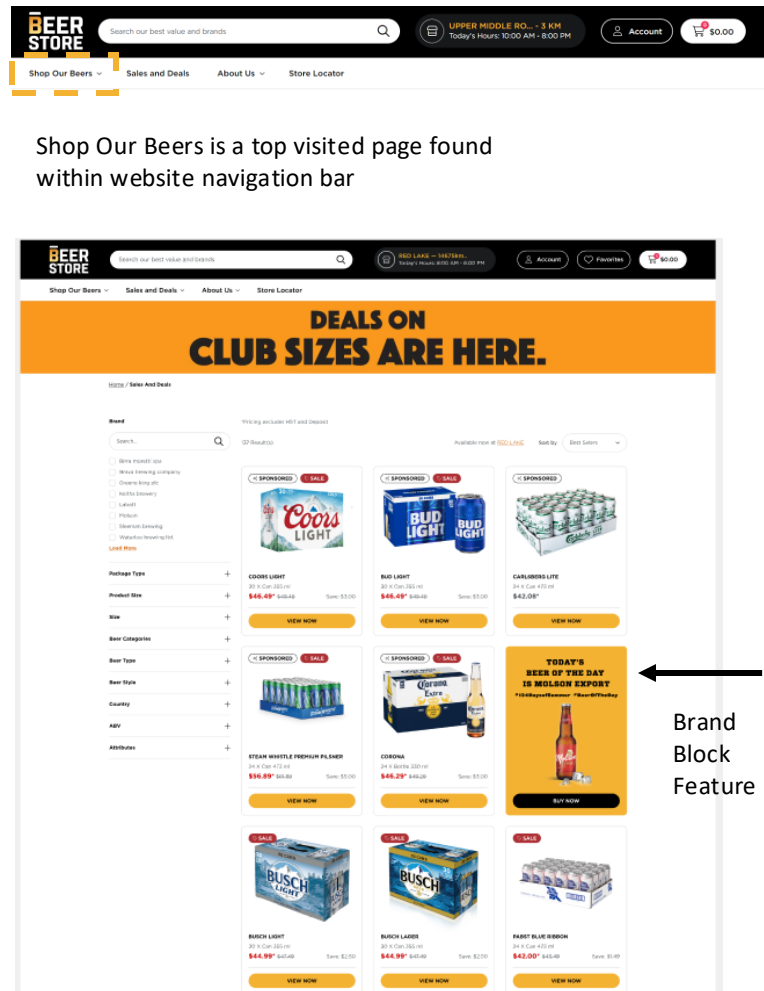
BEER STORE

Search our best value and brands

UPPER MIDDLE RO... - 3 KM
Today's Hours: 10:00 AM - 8:00 PM

Account

$0.00

Shop Our Beers

Sales and Deals

About Us

Store Locator

Shop Our Beers is a top visited page found within website navigation bar

BEER STORE

Search our best value and brands

RED LAKE — 1457km
Today's Hours: 9:00 AM - 6:00 PM

Account

Favorites

$0.00

Shop Our Beers

Sales and Deals

About Us

Store Locator

DEALS ON
CLUB SIZES ARE HERE.

Home / Sales And Deals

Brand

Search...

Load More

Package Type

Product Size

Size

Beer Categories

Beer Type

Beer Style

Country

ABV

Attributes

*Pricing excludes HST and Deposit

(37 Results)

Available now at RED LAKE

Sort by

Best Sellers

SPONSORED

SALE

Coors LIGHT

COORS LIGHT

30 X Can 355 ml

$46.49*

$49.49

Save: $3.00

VIEW NOW

SPONSORED

SALE

BUD LIGHT

BUD LIGHT

30 X Can 355 ml

$46.49*

$49.49

Save: $3.00

VIEW NOW

SPONSORED

CARLSBERG LITE

24 X Can 473 ml

$42.08*

VIEW NOW

SPONSORED

SALE

STEAM WHISTLE PREMIUM PILSNER

24 X Can 473 ml

$56.89*

$61.89

Save: $5.00

VIEW NOW

SPONSORED

SALE

Corona Extra

CORONA

24 X Bottle 330 ml

$46.29*

$49.29

Save: $3.00

VIEW NOW

TODAY'S BEER OF THE DAY IS MOLSON EXPORT

#104DaysofSummer #BeerOfTheDay

BUY NOW

Brand Block Feature

SALE

BUSCH LIGHT

BUSCH LIGHT

30 X Can 355 ml

$44.99*

$47.49

Save: $2.50

VIEW NOW

SALE

BUSCH

BUSCH LAGER

30 X Can 355 ml

$44.99*

$47.49

Save: $2.50

VIEW NOW

SALE

PABST BLUE RIBBON

24 X Can 473 ml

$42.00*

$43.49

Save: $1.49

VIEW NOW